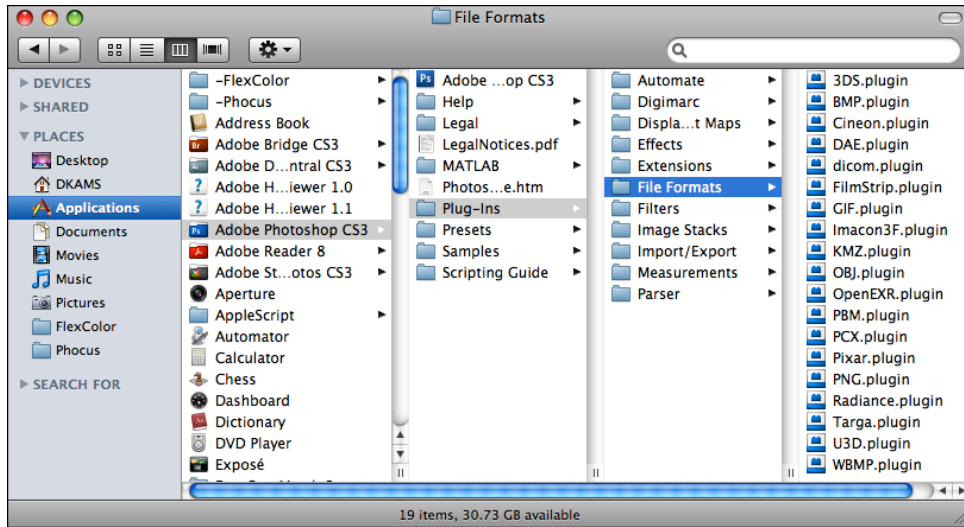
File Formats

DEVICES
SHARED
PLACES
Desktop
DKAMS
Applications
Documents
Movies
Music
Pictures
FlexColor
Phocus
SEARCH FOR

-FlexColor
-Phocus
Address Book
Adobe Bridge CS3
Adobe D…ntral CS3
Adobe H…iewer 1.0
Adobe H…iewer 1.1
Adobe Photoshop CS3
Adobe Reader 8
Adobe St…otos CS3
Aperture
AppleScript
Automator
Calculator
Chess
Dashboard
Dictionary
DVD Player
Exposé

Adobe …op CS3
Help
Legal
LegalNotices.pdf
MATLAB
Photos…e.htm
Plug-Ins
Presets
Samples
Scripting Guide

Automate
Digimarc
Displa…t Maps
Effects
Extensions
File Formats
Filters
Image Stacks
Import/Export
Measurements
Parser

3DS.plugin
BMP.plugin
Cineon.plugin
DAE.plugin
dicom.plugin
FilmStrip.plugin
GIF.plugin
Imacon3F.plugin
KMZ.plugin
OBJ.plugin
OpenEXR.plugin
PBM.plugin
PCX.plugin
Pixar.plugin
PNG.plugin
Radiance.plugin
Targa.plugin
U3D.plugin
WBMP.plugin

19 items, 30.73 GB available